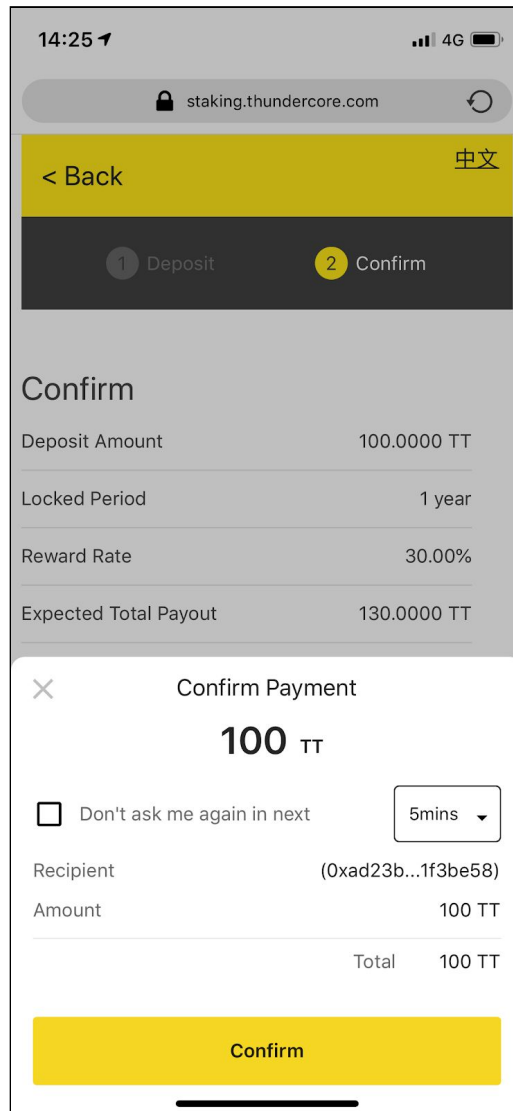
14:25

4G

staking.thundercore.com

< Back

中文

1 Deposit

2 Confirm

Confirm

| | |
|---|---|
| Deposit Amount | 100.0000 TT |
| Locked Period | 1 year |
| Reward Rate | 30.00% |
| Expected Total Payout | 130.0000 TT |

Confirm Payment

100 TT

Don't ask me again in next

5mins

Recipient (0xad23b...1f3be58)

Amount 100 TT

Total 100 TT

Confirm